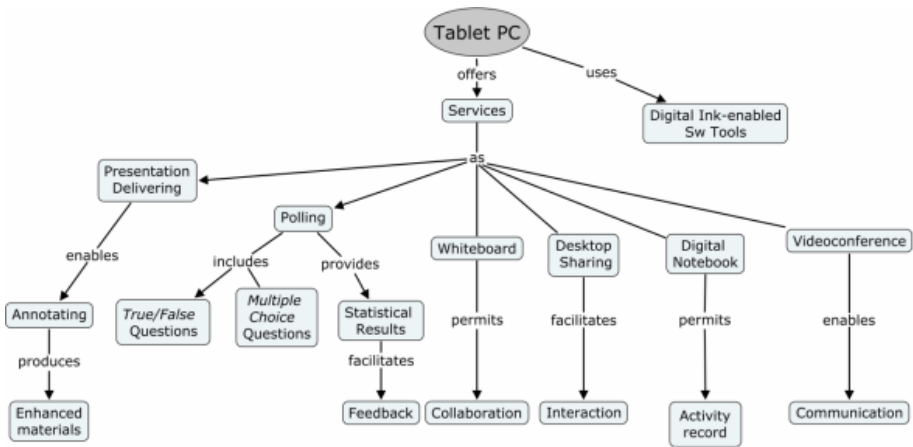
Tablet PC

offers

uses

Services

Digital Ink-enabled Sw Tools

as

Presentation Delivering

enables

Annotating

produces

Enhanced materials

Polling

includes

provides

*True/False* Questions

*Multiple Choice* Questions

Statistical Results

facilitates

Feedback

Whiteboard

permits

Collaboration

Desktop Sharing

facilitates

Interaction

Digital Notebook

permits

Activity record

Videoconference

enables

Communication